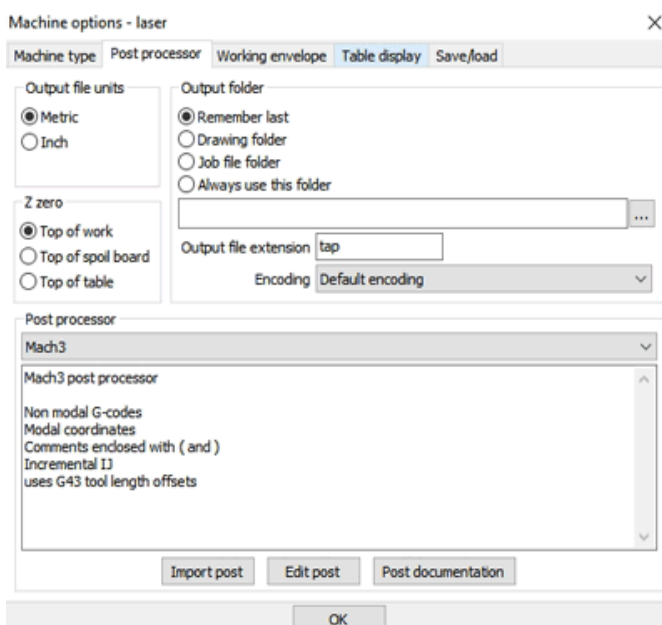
Machine options - laser
×
Machine type | Post processor | Working envelope | Table display | Save/load

Output file units
Metric
Inch

Output folder
Remember last
Drawing folder
Job file folder
Always use this folder
...
Output file extension tap
Encoding Default encoding

Z zero
Top of work
Top of spoil board
Top of table

Post processor
Mach3

Mach3 post processor

Non modal G-codes
Modal coordinates
Comments enclosed with ( and )
Incremental IJ
uses G43 tool length offsets

Import post
Edit post
Post documentation

OK